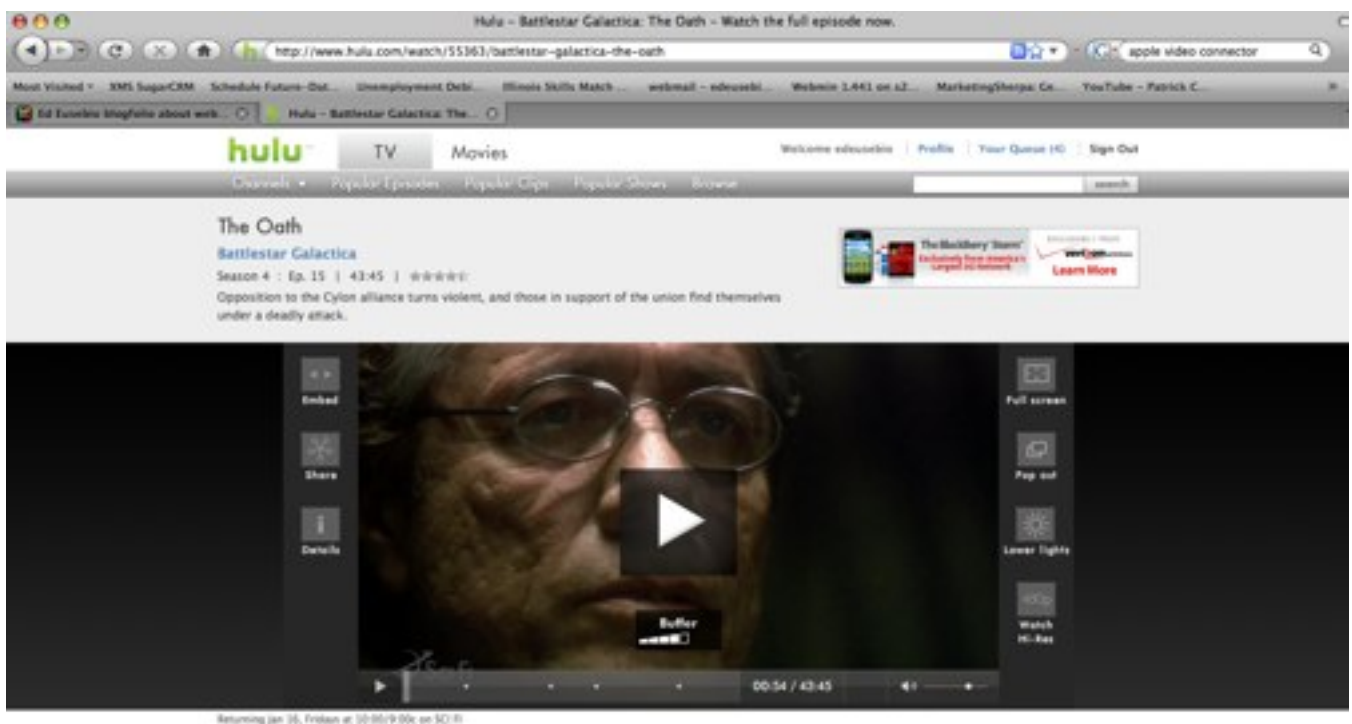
Hulu - Battlestar Galactica: The Oath - Watch the full episode now.

http://www.hulu.com/watch/55363/battlestar-galactica-the-oath

apple video connector

Most Visited ▾ XMS SugarCRM Schedule Future-Dat... Unemployment Debi... Illinois Skills Match ... webmail - edeusebi... Webmin 1.441 on s2... MarketingSherpa: Ge... YouTube - Patrick C...

Ed Eusebio blogfolio about web... Hulu - Battlestar Galactica: The...

hulu TV Movies

Welcome edeusebio | Profile | Your Queue (4) | Sign Out

Channels ▾ Popular Episodes Popular Clips Popular Shows Browse

search

The Oath

Battlestar Galactica

Season 4 : Ep. 15 | 43:45 |

Opposition to the Cylon alliance turns violent, and those in support of the union find themselves under a deadly attack.

The BlackBerry Storm Exclusively from America's Largest 3G Network

verizon

Learn More

Embed

Share

Details

Full screen

Pop out

Lower lights

Watch Hi-Res

Buffer

00:54 / 43:45

Returning Jan 16, Fridays at 10:00/9:00c on SCI FI